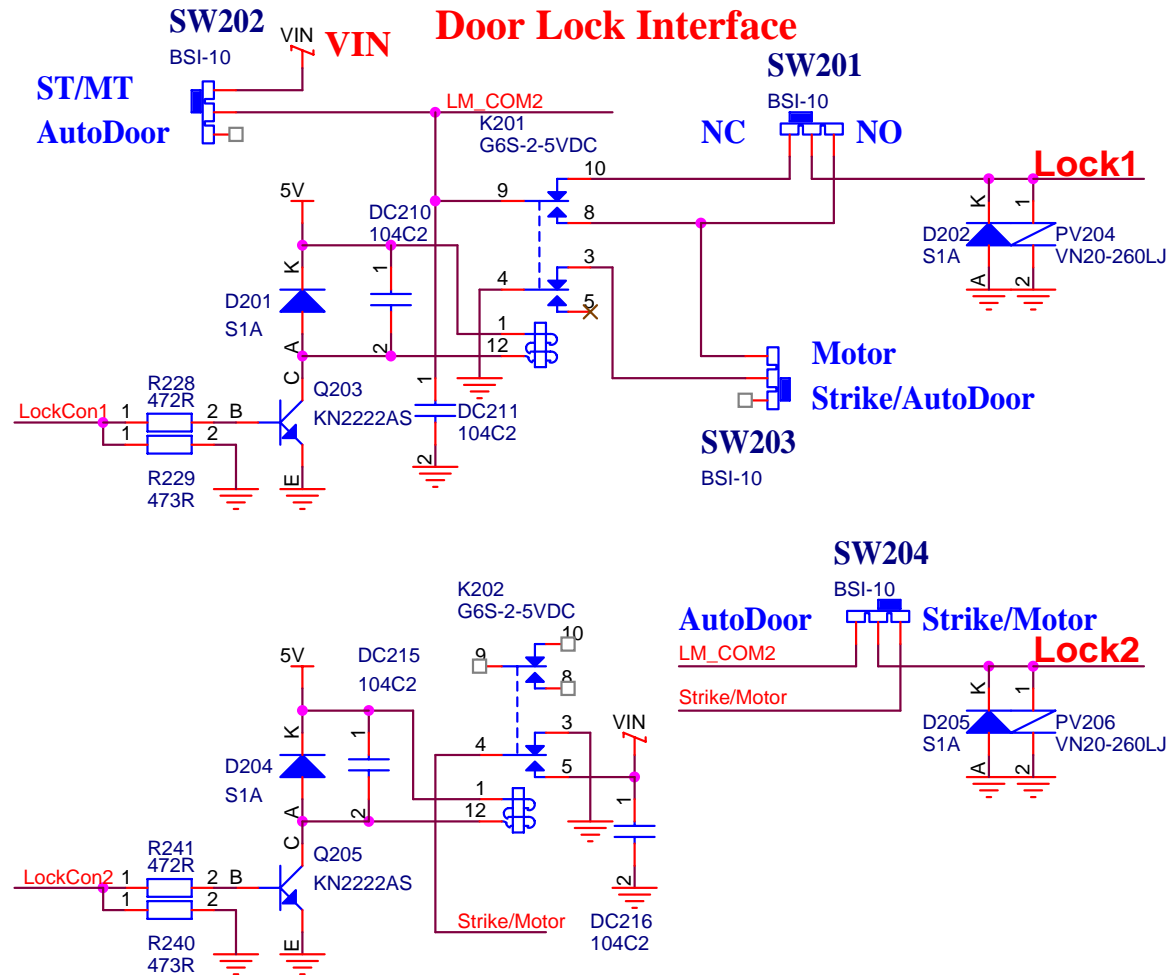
Door Lock Interface

SW202
BSI-10
VIN
VIN
ST/MT
AutoDoor
LM_COM2
K201
G6S-2-5VDC
SW201
BSI-10
NC
NO
10
9
8
Lock1
5V
DC210
104C2
K
1
D201
S1A
A
2
4
3
5
1
12
D202
S1A
K
A
1
2
PV204
VN20-260LJ
Motor
Strike/AutoDoor
SW203
BSI-10
R228
472R
LockCon1
1
2
B
1
2
C
Q203
KN2222AS
E
1
DC211
104C2
2
R229
473R

SW204
BSI-10
AutoDoor
Strike/Motor
LM_COM2
Lock2
Strike/Motor
K202
G6S-2-5VDC
10
9
8
5V
DC215
104C2
K
1
D204
S1A
A
2
4
3
VIN
5
1
12
1
2
D205
S1A
K
A
1
2
PV206
VN20-260LJ
R241
472R
LockCon2
1
2
B
1
2
C
Q205
KN2222AS
E
R240
473R
Strike/Motor
DC216
104C2